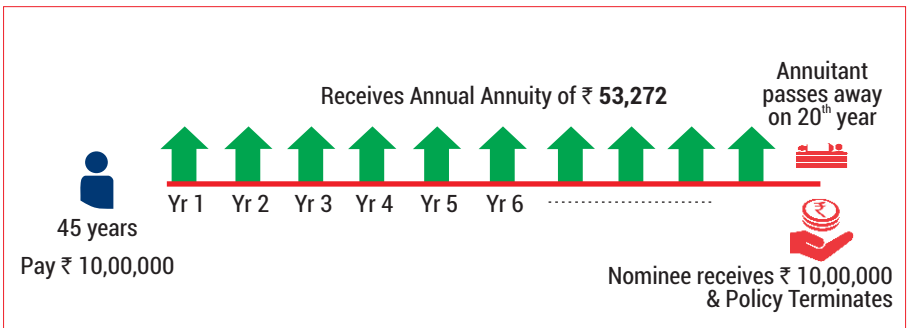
Receives Annual Annuity of ₹ **53,272**

Annuitant passes away on 20$^{th}$ year

45 years

Pay ₹ 10,00,000

Yr 1 Yr 2 Yr 3 Yr 4 Yr 5 Yr 6 ..............................

Nominee receives ₹ 10,00,000 & Policy Terminates